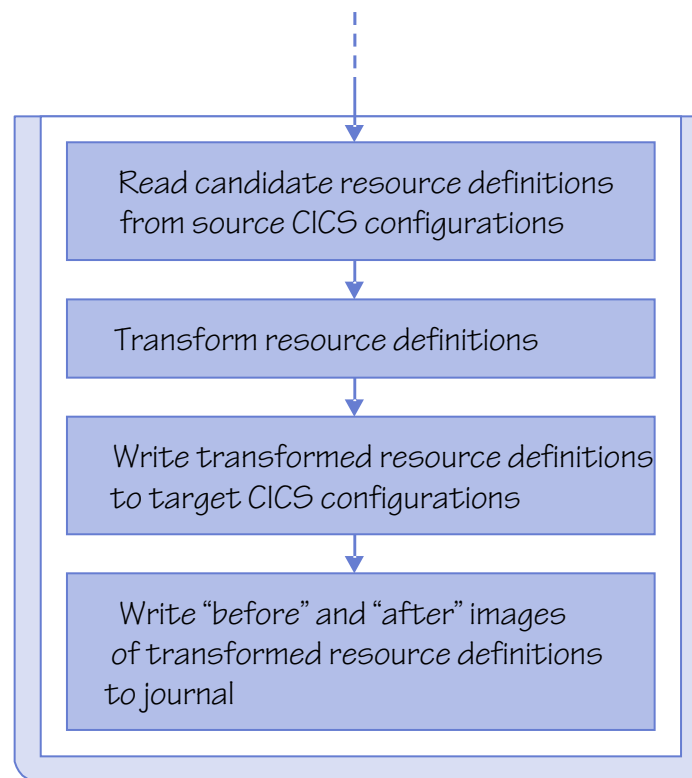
Read candidate resource definitions from source CICS configurations

Transform resource definitions

Write transformed resource definitions to target CICS configurations

Write “before” and “after” images of transformed resource definitions to journal